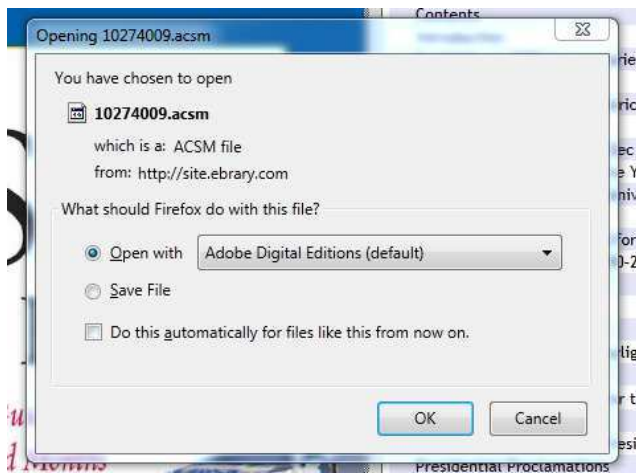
Contents

Opening 10274009.acsm

You have chosen to open

10274009.acsm

which is a: ACSM file

from: http://site.ebrary.com

What should Firefox do with this file?

Open with Adobe Digital Editions (default)

Save File

Do this automatically for files like this from now on.

OK

Cancel

Presidential Proclamations